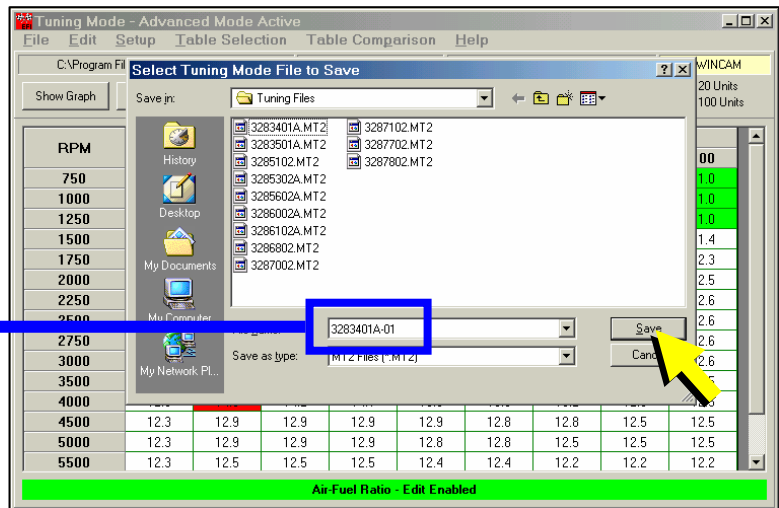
Tuning Mode - Advanced Mode Active
File Edit Setup Table Selection Table Comparison Help

C:\Program Fil
WINCAM
Show Graph
20 Units
100 Units

Select Tuning Mode File to Save
Save in: Tuning Files

History
Desktop
My Documents
My Computer
My Network Pl...

3283401A.MT2
3283501A.MT2
3285102.MT2
3285302A.MT2
3285602A.MT2
3286002A.MT2
3286102A.MT2
3286802.MT2
3287002.MT2
3287102.MT2
3287702.MT2
3287802.MT2

File name: 3283401A-01
Save as type: MT2 Files (*.MT2)
Save
Cancel

| RPM | | | | | | | | | 00 |
|---|---|---|---|---|---|---|---|---|---|
| 750 | | | | | | | | | 1.0 |
| 1000 | | | | | | | | | 1.0 |
| 1250 | | | | | | | | | 1.0 |
| 1500 | | | | | | | | | 1.4 |
| 1750 | | | | | | | | | 2.3 |
| 2000 | | | | | | | | | 2.5 |
| 2250 | | | | | | | | | 2.6 |
| 2500 | | | | | | | | | 2.6 |
| 2750 | | | | | | | | | 2.6 |
| 3000 | | | | | | | | | 2.6 |
| 3500 | | | | | | | | | |
| 4000 | | | | | | | | | |
| 4500 | 12.3 | 12.9 | 12.9 | 12.9 | 12.9 | 12.8 | 12.8 | 12.5 | 12.5 |
| 5000 | 12.3 | 12.9 | 12.9 | 12.9 | 12.8 | 12.8 | 12.5 | 12.5 | 12.5 |
| 5500 | 12.3 | 12.5 | 12.5 | 12.5 | 12.4 | 12.4 | 12.2 | 12.2 | 12.2 |

Air-Fuel Ratio - Edit Enabled